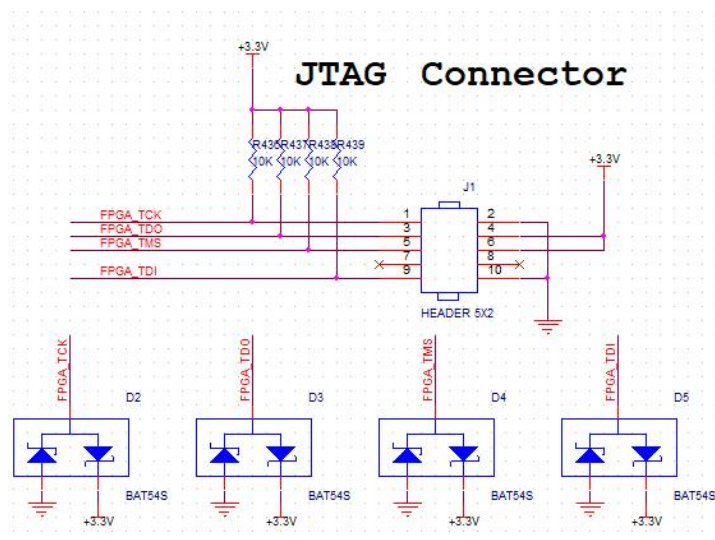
+3.3V

JTAG Connector

R436 R437 R438 R439
10K 10K 10K 10K

+3.3V

J1

FPGA_TCK
FPGA_TDO
FPGA_TMS
FPGA_TDI

1 2
3 4
5 6
7 8
9 10

HEADER 5X2

FPGA_TCK
D2
BAT54S
+3.3V

FPGA_TDO
D3
BAT54S
+3.3V

FPGA_TMS
D4
BAT54S
+3.3V

FPGA_TDI
D5
BAT54S
+3.3V